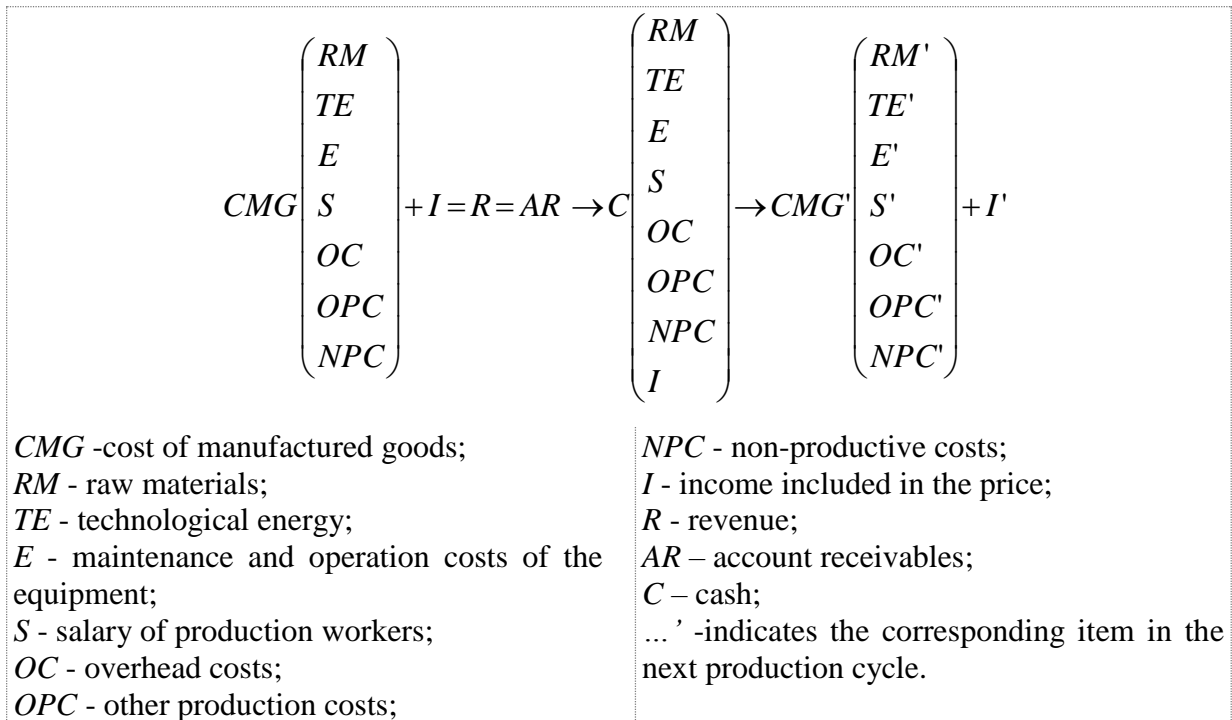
$$CMG\begin{pmatrix}RM\\TE\\E\\S\\OC\\OPC\\NPC\end{pmatrix}+I=R=AR\rightarrow C\begin{pmatrix}RM\\TE\\E\\S\\OC\\OPC\\NPC\\I\end{pmatrix}\rightarrow CMG'\begin{pmatrix}RM'\\TE'\\E'\\S'\\OC'\\OPC'\\NPC'\end{pmatrix}+I'$$

*CMG* -cost of manufactured goods;
*RM* - raw materials;
*TE* - technological energy;
*E* - maintenance and operation costs of the equipment;
*S* - salary of production workers;
*OC* - overhead costs;
*OPC* - other production costs;

*NPC* - non-productive costs;
*I* - income included in the price;
*R* - revenue;
*AR* – account receivables;
*C* – cash;
*...'* -indicates the corresponding item in the next production cycle.